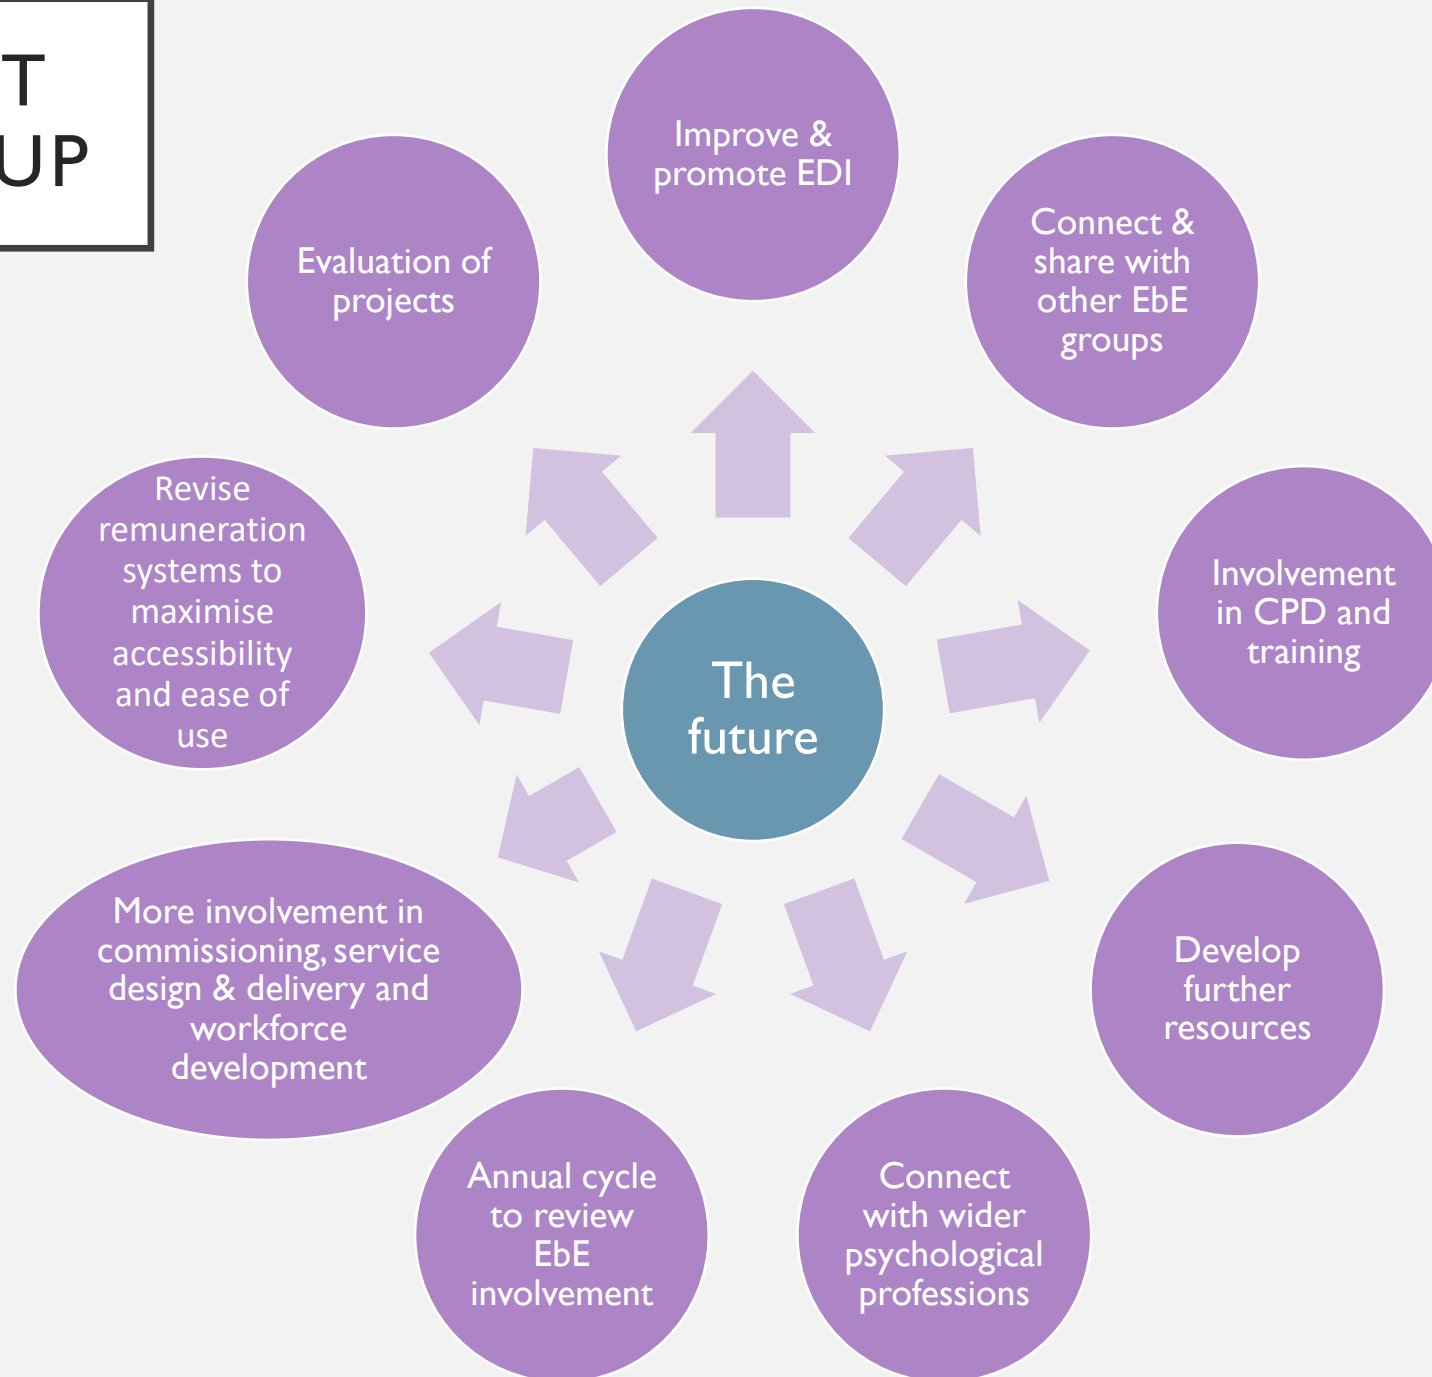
T
UP

Improve & promote EDI

Connect & share with other EbE groups

Involvement in CPD and training

Develop further resources

Connect with wider psychological professions

Annual cycle to review EbE involvement

More involvement in commissioning, service design & delivery and workforce development

Revise remuneration systems to maximise accessibility and ease of use

Evaluation of projects

The future